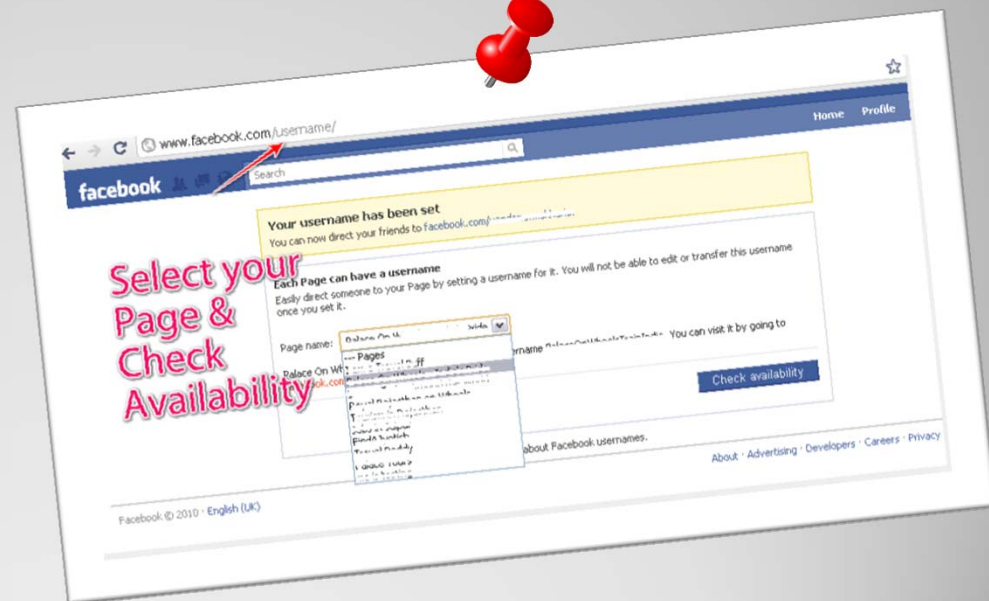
www.facebook.com/username/

Home Profile

facebook

Search

Your username has been set

You can now direct your friends to facebook.com/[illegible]

Each Page can have a username

Easily direct someone to your Page by setting a username for it. You will not be able to edit or transfer this username once you set it.

Page name: Palace On W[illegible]

-- Pages

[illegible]

Royal Rajasthan on Wheels

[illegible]

Travel Daddy

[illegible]

username PalaceOnWheelsTrainIndia. You can visit it by going to

Palace On Wh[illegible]

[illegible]ok.com

Check availability

about Facebook usernames.

Select your Page & Check Availability

About · Advertising · Developers · Careers · Privacy

Facebook © 2010 · English (UK)